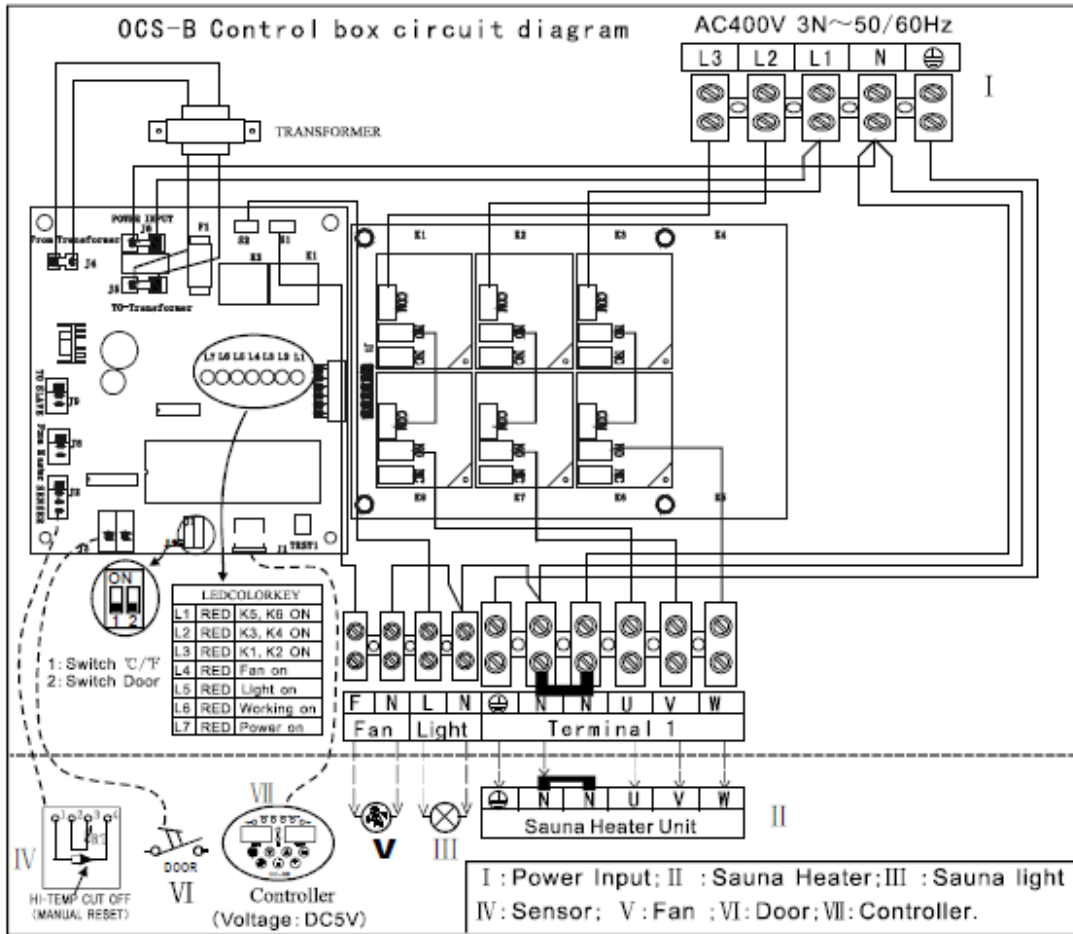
OCS-B Control box circuit diagram

AC400V 3N~50/60Hz

| L3 | L2 | L1 | N | ⏚ |
|---|---|---|---|---|

I

TRANSFORMER

POWER INPUT

From Transformer

J4

J6

F1

TO-Transformer

J5

K2

K1

K3

K1

K2

K3

K4

L7 L6 L5 L4 L3 L2 L1

TO SLAVE

J9

J8

J3

K8

K7

K6

K5

TEST1

J1

ON

1 2

1: Switch ℃/℉

2: Switch Door

| LEDCOLORKEY | | |
|---|---|---|
| L1 | RED | K5, K6 ON |
| L2 | RED | K3, K4 ON |
| L3 | RED | K1, K2 ON |
| L4 | RED | Fan on |
| L5 | RED | Light on |
| L6 | RED | Working on |
| L7 | RED | Power on |

| F | N | L | N | ⏚ | N | N | U | V | W |
|---|---|---|---|---|---|---|---|---|---|
| Fan | | Light | | Terminal 1 | | | | | |

| ⏚ | N | N | U | V | W |
|---|---|---|---|---|---|
| Sauna Heater Unit | | | | | |

II

IV

HI-TEMP CUT OFF (MANUAL RESET)

DOOR

VI

VII

Controller (Voltage: DC5V)

V

III

I: Power Input; II : Sauna Heater; III : Sauna light

IV: Sensor; V: Fan ; VI: Door; VII: Controller.